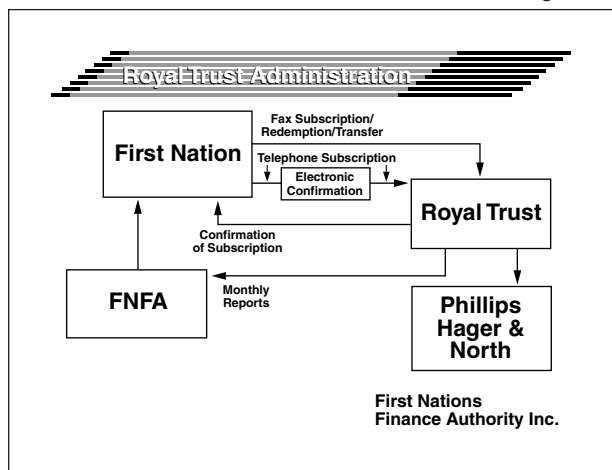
Royal Trust Administration

First Nation

Fax Subscription/
Redemption/Transfer

Telephone Subscription

Electronic
Confirmation

Royal Trust

Confirmation
of Subscription

FNFA

Monthly
Reports

Phillips
Hager &
North

First Nations
Finance Authority Inc.